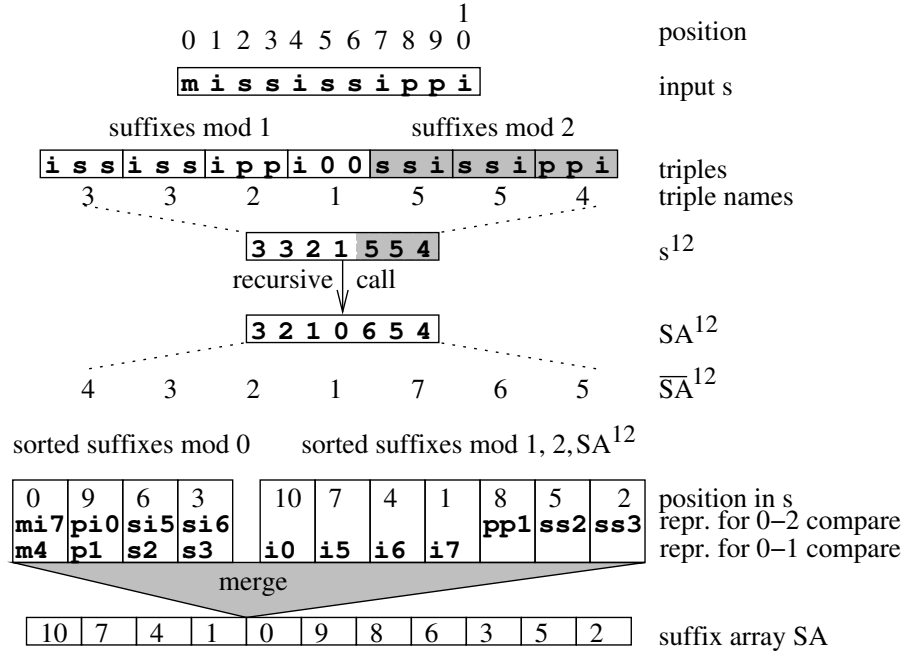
0 1 2 3 4 5 6 7 8 9 $\overset{1}{0}$ position

m i s s i s s i p p i input s

suffixes mod 1 suffixes mod 2

| i s s | i s s | i p p | i 0 0 | s s i | s s i | p p i |
|---|---|---|---|---|---|---|

triples

3 3 2 1 5 5 4 triple names

3 3 2 1 5 5 4 $s^{12}$

recursive call

3 2 1 0 6 5 4 $SA^{12}$

4 3 2 1 7 6 5 $\overline{SA}^{12}$

sorted suffixes mod 0 sorted suffixes mod 1, 2, $SA^{12}$

| 0 | 9 | 6 | 3 | | 10 | 7 | 4 | 1 | 8 | 5 | 2 |
|---|---|---|---|---|---|---|---|---|---|---|---|
| mi7 | pi0 | si5 | si6 | | | | | | pp1 | ss2 | ss3 |
| m4 | p1 | s2 | s3 | | i0 | i5 | i6 | i7 | | | |

position in s
repr. for 0−2 compare
repr. for 0−1 compare

merge

| 10 | 7 | 4 | 1 | 0 | 9 | 8 | 6 | 3 | 5 | 2 |
|---|---|---|---|---|---|---|---|---|---|---|

suffix array SA